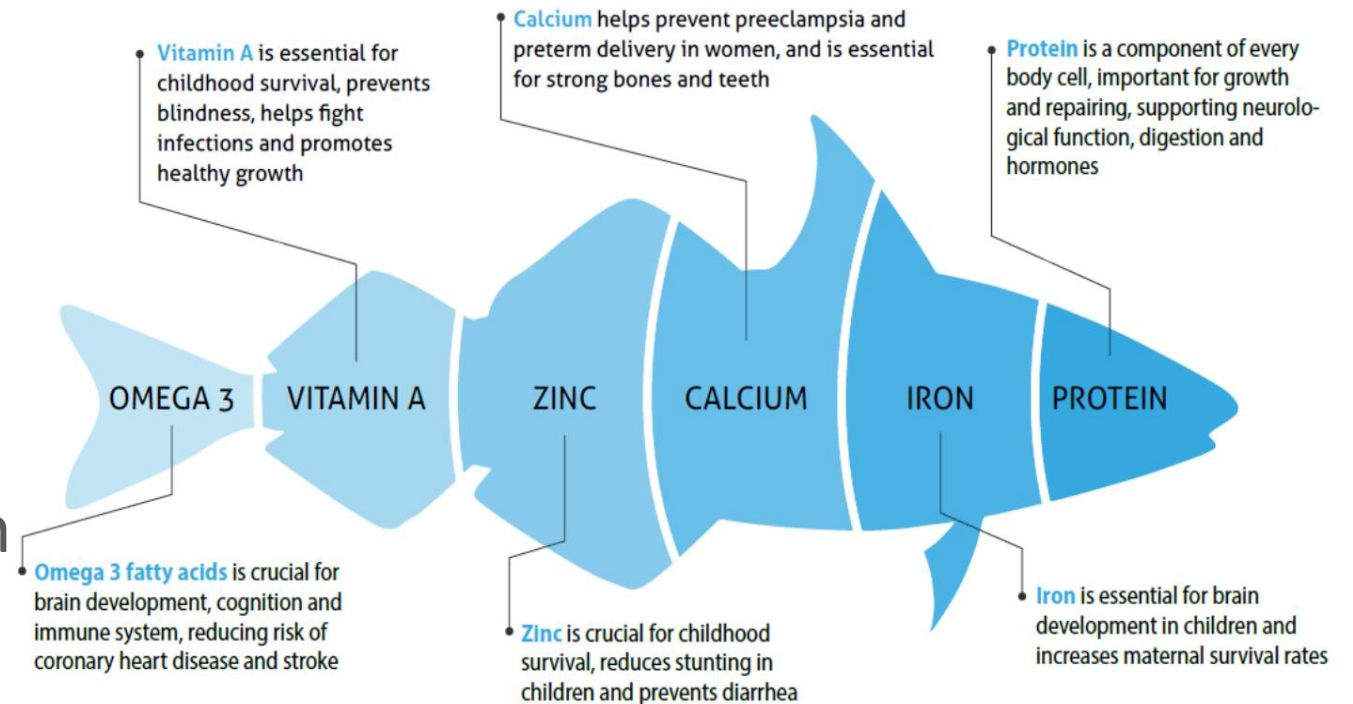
Vitamin A is essential for childhood survival, prevents blindness, helps fight infections and promotes healthy growth

Calcium helps prevent preeclampsia and preterm delivery in women, and is essential for strong bones and teeth

Protein is a component of every body cell, important for growth and repairing, supporting neurological function, digestion and hormones

OMEGA 3

VITAMIN A

ZINC

CALCIUM

IRON

PROTEIN

Omega 3 fatty acids is crucial for brain development, cognition and immune system, reducing risk of coronary heart disease and stroke

Zinc is crucial for childhood survival, reduces stunting in children and prevents diarrhea

Iron is essential for brain development in children and increases maternal survival rates